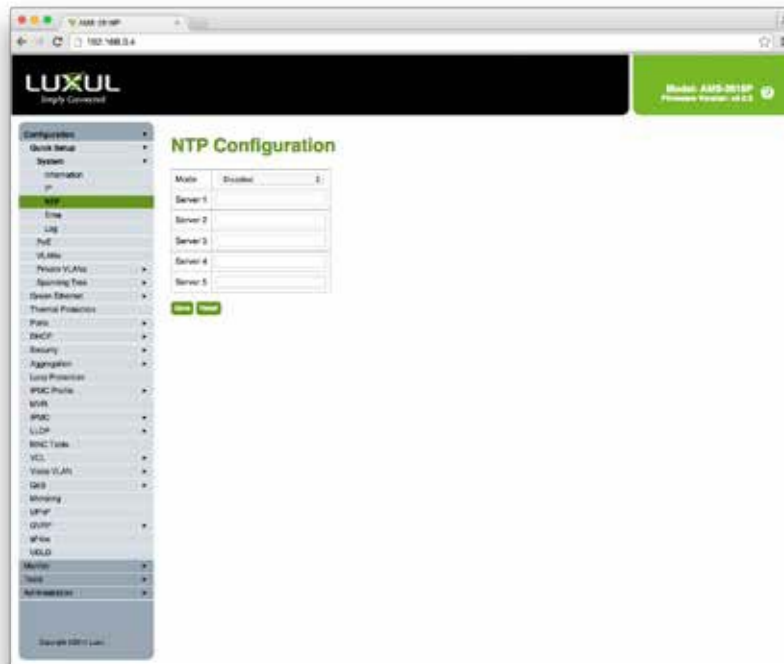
AMS-2616P

192.168.0.4

LUXUL
Simply Connected

Model: AMS-2616P
Firmware Version: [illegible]

Configuration
Quick Setup
System
Information
IP
NTP
Time
Log
PoE
VLANs
Private VLANs
Spanning Tree
Green Ethernet
Thermal Protection
Ports
DHCP
Security
Aggregation
Loop Protection
IPMC Profile
MVR
IPMC
LLDP
MAC Table
VCL
Voice VLAN
QoS
Mirroring
UPnP
GVRP
sFlow
UDLD
Monitor
Tools
Administration

Copyright 2014 Luxul

NTP Configuration

| Mode | Disabled |
|---|---|
| Server 1 | |
| Server 2 | |
| Server 3 | |
| Server 4 | |
| Server 5 | |

Save Reset